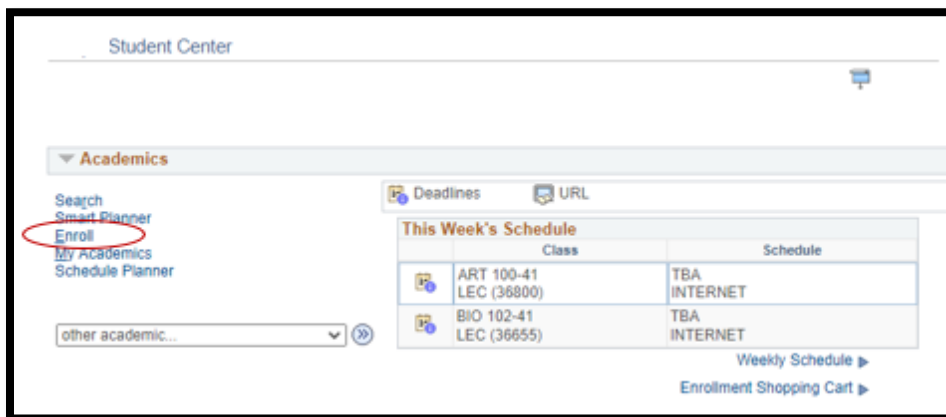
Student Center

Academics

Search
Smart Planner
Enroll
My Academics
Schedule Planner

other academic...

Deadlines URL

This Week's Schedule

| | Class | Schedule |
|---|---|---|
| | ART 100-41 LEC (36800) | TBA INTERNET |
| | BIO 102-41 LEC (36655) | TBA INTERNET |

Weekly Schedule

Enrollment Shopping Cart